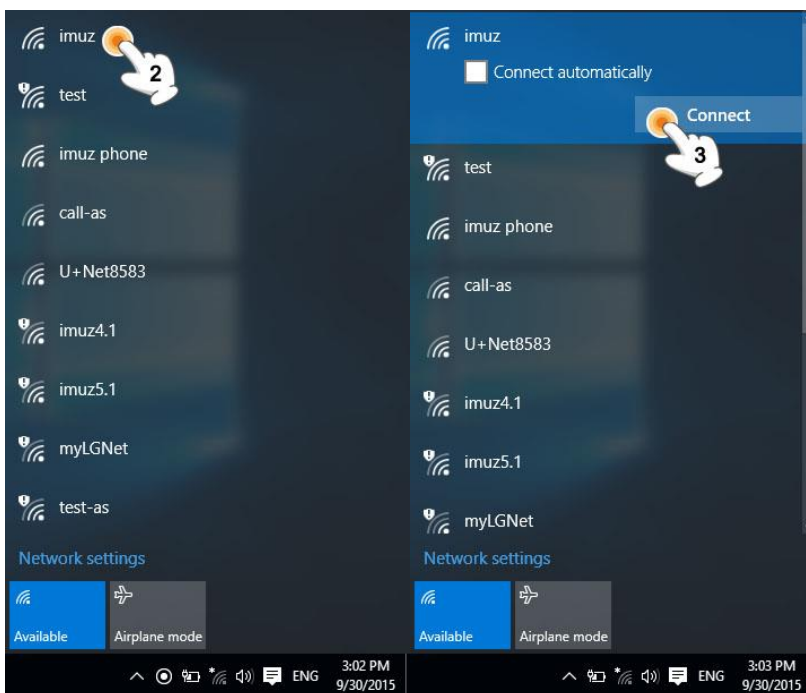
imuz
2
test
imuz phone
call-as
U+Net8583
imuz4.1
imuz5.1
myLGNet
test-as
Network settings
Available
Airplane mode
ENG
3:02 PM
9/30/2015

imuz
Connect automatically
Connect
3
test
imuz phone
call-as
U+Net8583
imuz4.1
imuz5.1
myLGNet
Network settings
Available
Airplane mode
ENG
3:03 PM
9/30/2015